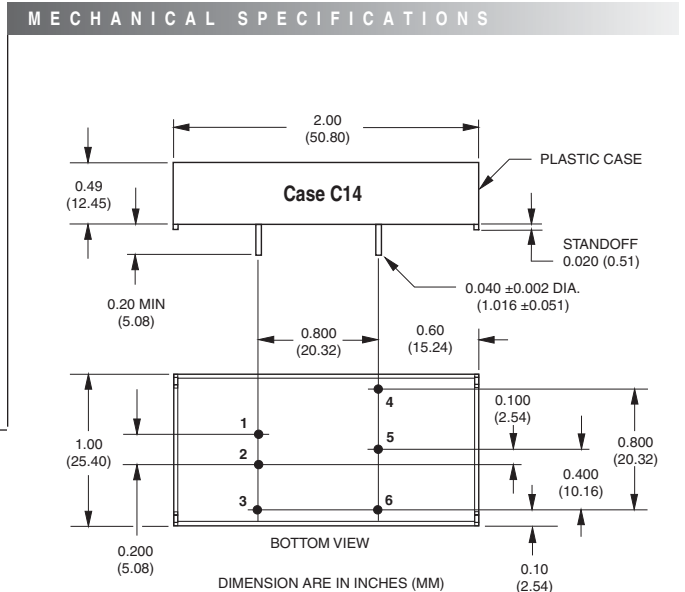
MECHANICAL SPECIFICATIONS

2.00
(50.80)

PLASTIC CASE

0.49
(12.45)

Case C14

STANDOFF
0.020 (0.51)

0.20 MIN
(5.08)

0.040 ±0.002 DIA.
(1.016 ±0.051)

0.800
(20.32)

0.60
(15.24)

1.00
(25.40)

1
2
3
4
5
6

0.100
(2.54)

0.800
(20.32)

0.400
(10.16)

0.200
(5.08)

BOTTOM VIEW

0.10
(2.54)

DIMENSION ARE IN INCHES (MM)